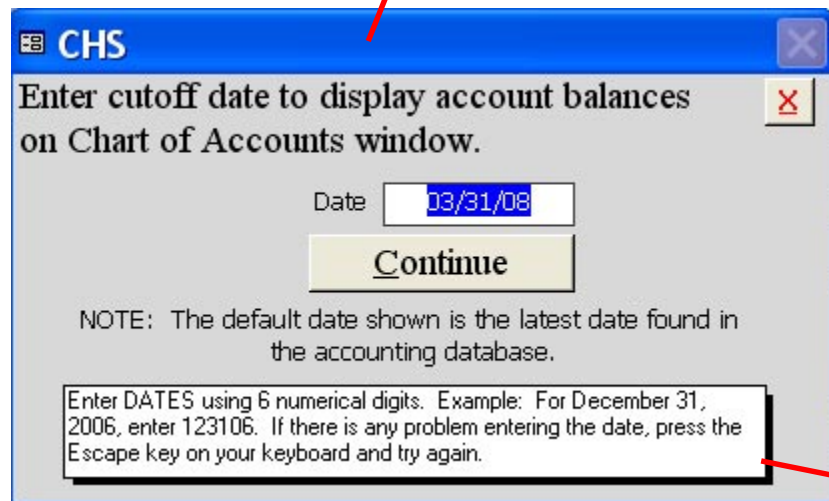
CHS

Enter cutoff date to display account balances on Chart of Accounts window.

X

Date 03/31/08

Continue

NOTE: The default date shown is the latest date found in the accounting database.

Enter DATES using 6 numerical digits. Example: For December 31, 2006, enter 123106. If there is any problem entering the date, press the Escape key on your keyboard and try again.